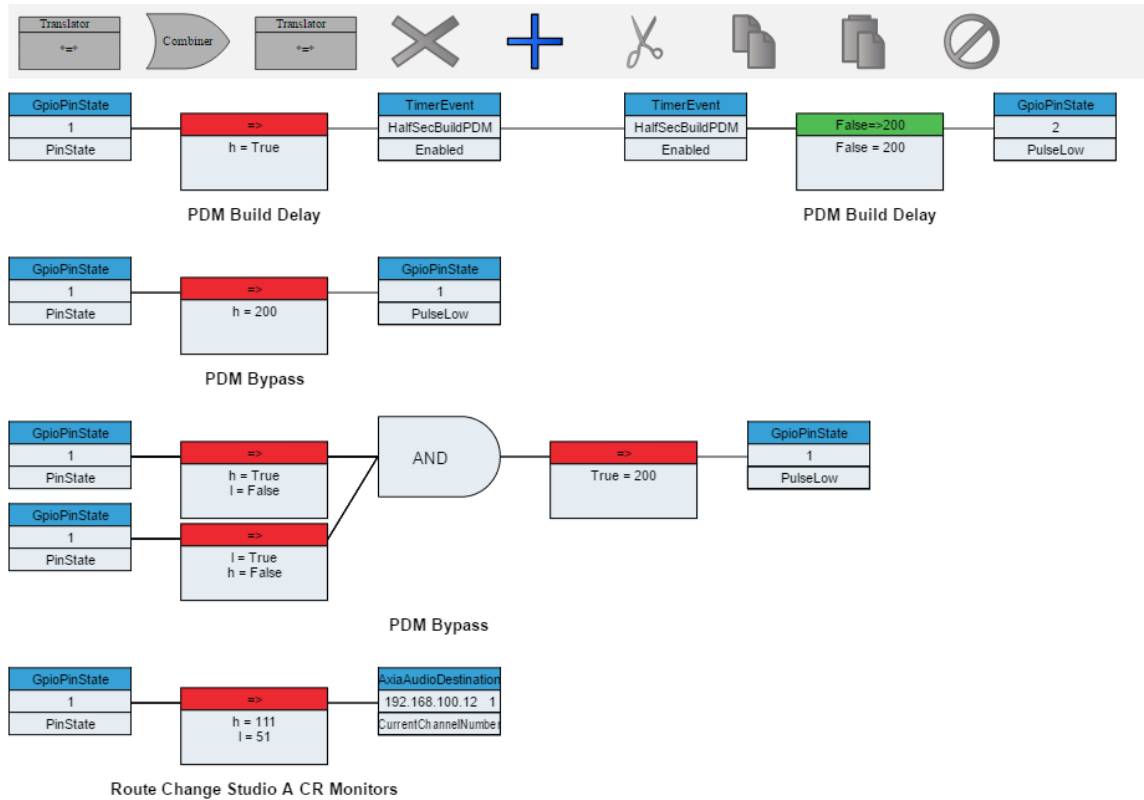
Translator
*=*
Combiner
Translator
*=*

GpioPinState
1
PinState

=>
h = True

TimerEvent
HalfSecBuildPDM
Enabled

PDM Build Delay

TimerEvent
HalfSecBuildPDM
Enabled

False=>200
False = 200

GpioPinState
2
PulseLow

PDM Build Delay

GpioPinState
1
PinState

=>
h = 200

GpioPinState
1
PulseLow

PDM Bypass

GpioPinState
1
PinState

=>
h = True
l = False

GpioPinState
1
PinState

=>
l = True
h = False

AND

=>
True = 200

GpioPinState
1
PulseLow

PDM Bypass

GpioPinState
1
PinState

=>
h = 111
l = 51

AxiaAudioDestination
192.168.100.12 1
CurrentChannelNumber

Route Change Studio A CR Monitors